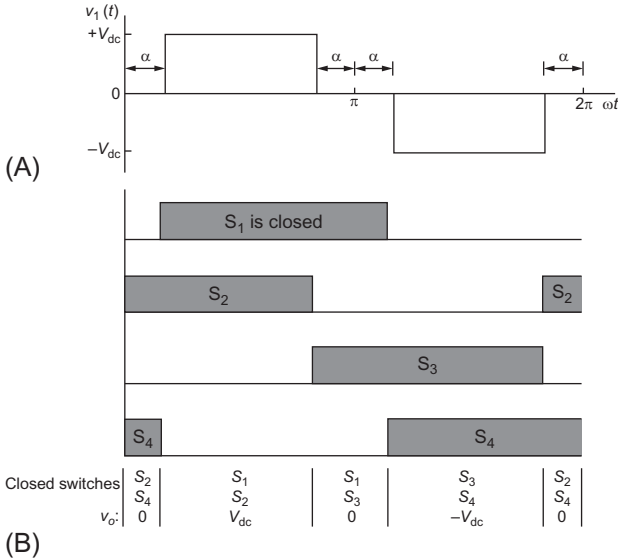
$v_1(t)$

$+V_{dc}$

$\alpha$ $\alpha$ $\alpha$ $\alpha$

0

$\pi$ $2\pi$ $\omega t$

$-V_{dc}$

(A)

$S_1$ is closed

$S_2$ $S_2$

$S_3$

$S_4$ $S_4$

| Closed switches | $S_2$ $S_4$ | $S_1$ $S_2$ | $S_1$ $S_3$ | $S_3$ $S_4$ | $S_2$ $S_4$ |
|---|---|---|---|---|---|
| $v_o$: | 0 | $V_{dc}$ | 0 | $-V_{dc}$ | 0 |

(B)